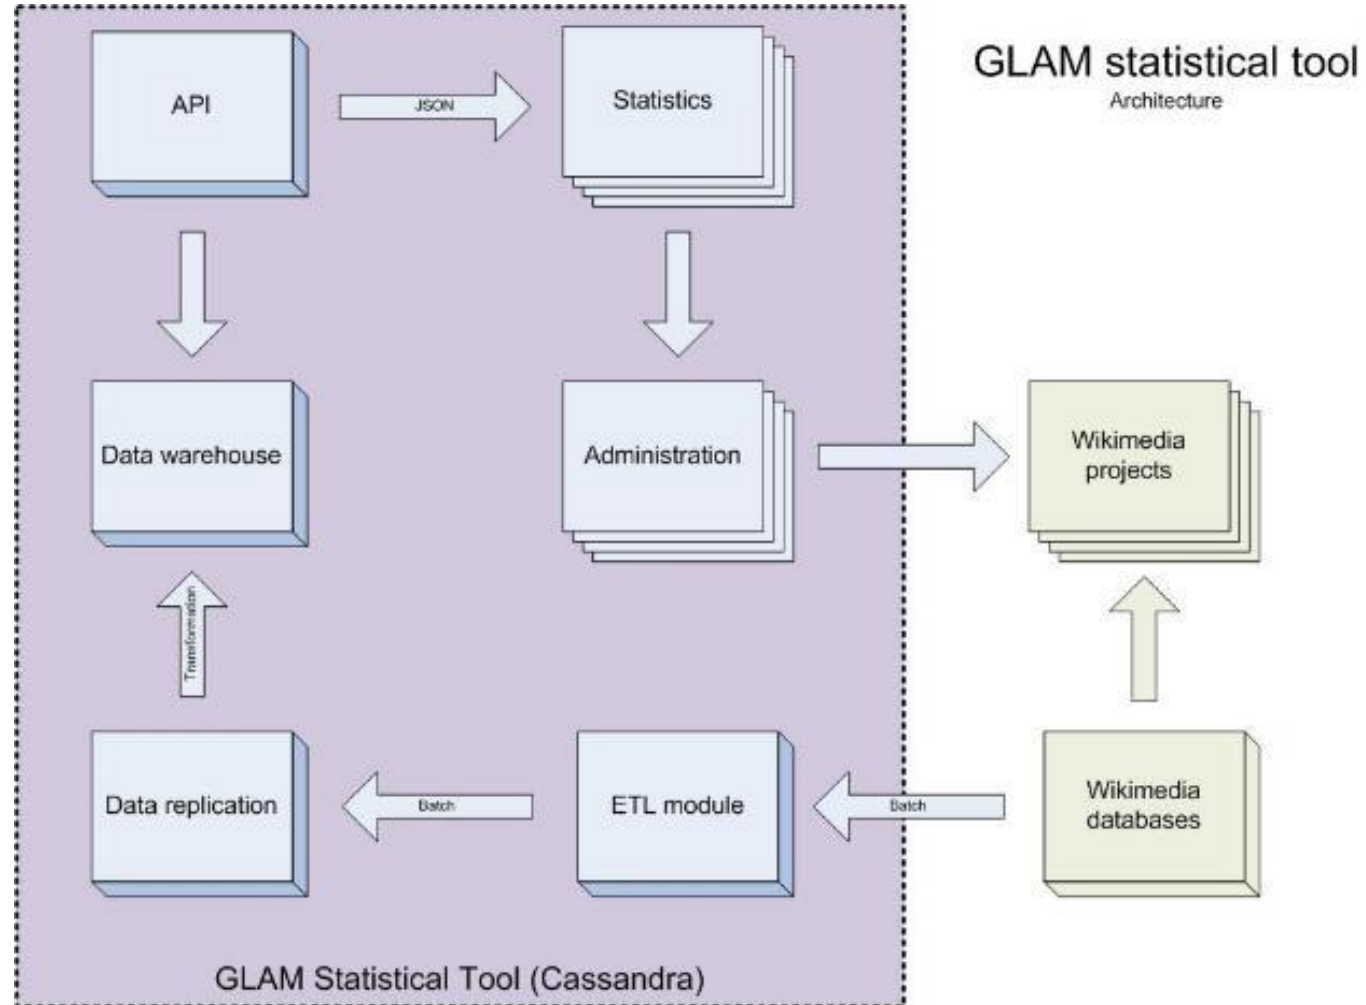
GLAM statistical tool
Architecture

API

JSON

Statistics

Data warehouse

Administration

Wikimedia projects

Transformation

Data replication

Batch

ETL module

Batch

Wikimedia databases

GLAM Statistical Tool (Cassandra)